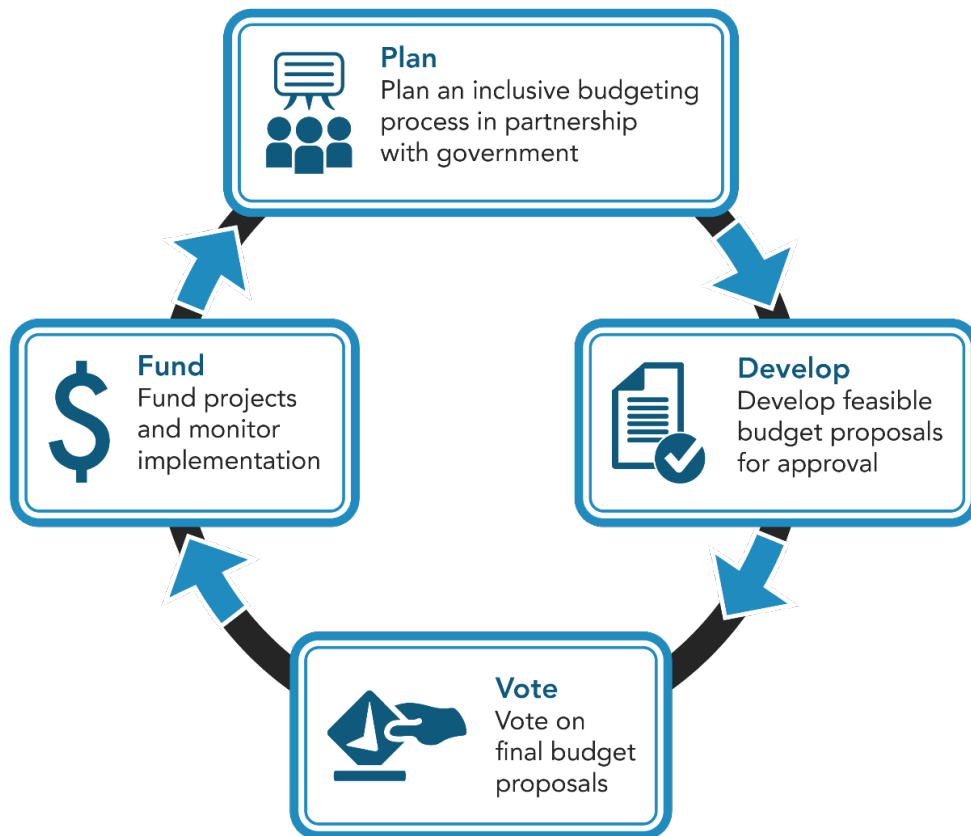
Plan
Plan an inclusive budgeting process in partnership with government

Develop
Develop feasible budget proposals for approval

Vote
Vote on final budget proposals

Fund
Fund projects and monitor implementation

$